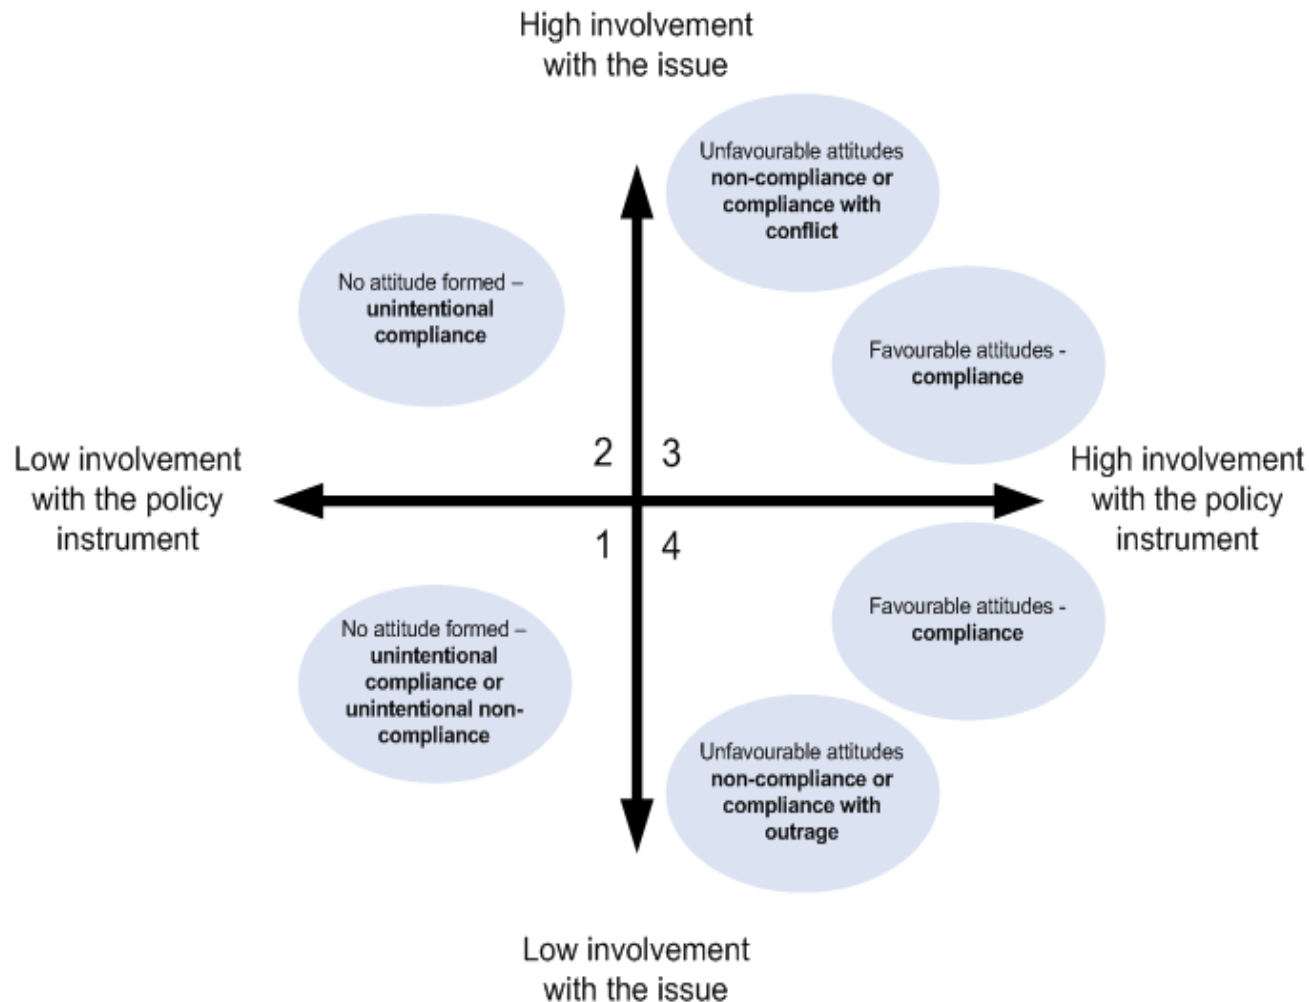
High involvement with the issue

Unfavourable attitudes **non-compliance or compliance with conflict**

No attitude formed – **unintentional compliance**

Favourable attitudes - **compliance**

2

3

Low involvement with the policy instrument

High involvement with the policy instrument

1

4

Favourable attitudes - **compliance**

No attitude formed – **unintentional compliance or unintentional non-compliance**

Unfavourable attitudes **non-compliance or compliance with outrage**

Low involvement with the issue